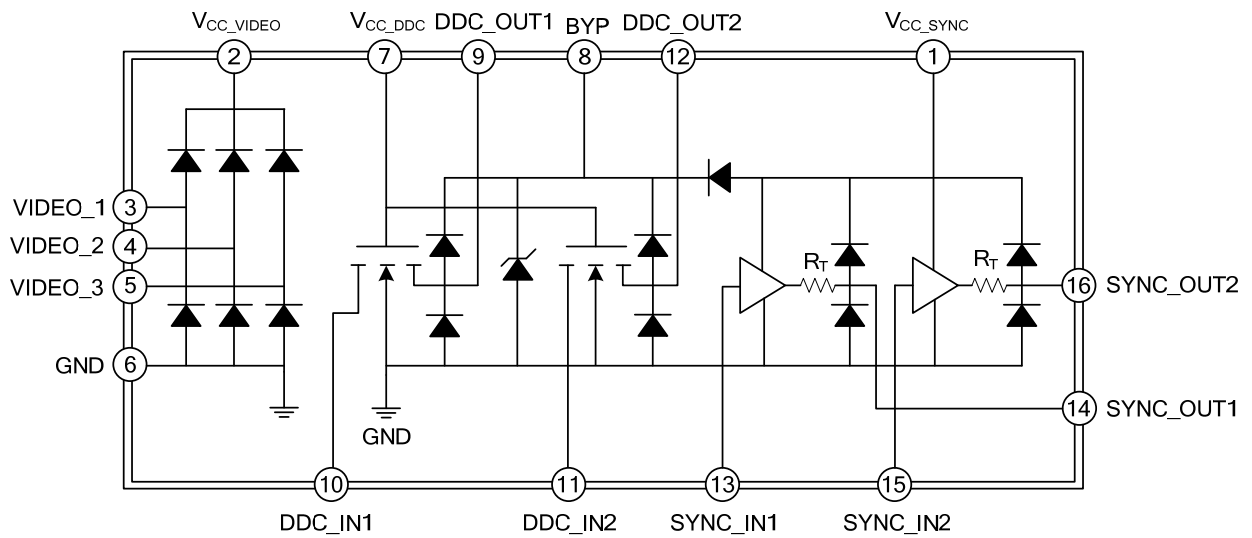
$V_{CC\_VIDEO}$ $V_{CC\_DDC}$ DDC_OUT1 BYP DDC_OUT2 $V_{CC\_SYNC}$

2 7 9 8 12 1

VIDEO_1 3
VIDEO_2 4
VIDEO_3 5
GND 6

$R_T$ $R_T$

16 SYNC_OUT2

14 SYNC_OUT1

GND

10 11 13 15

DDC_IN1 DDC_IN2 SYNC_IN1 SYNC_IN2